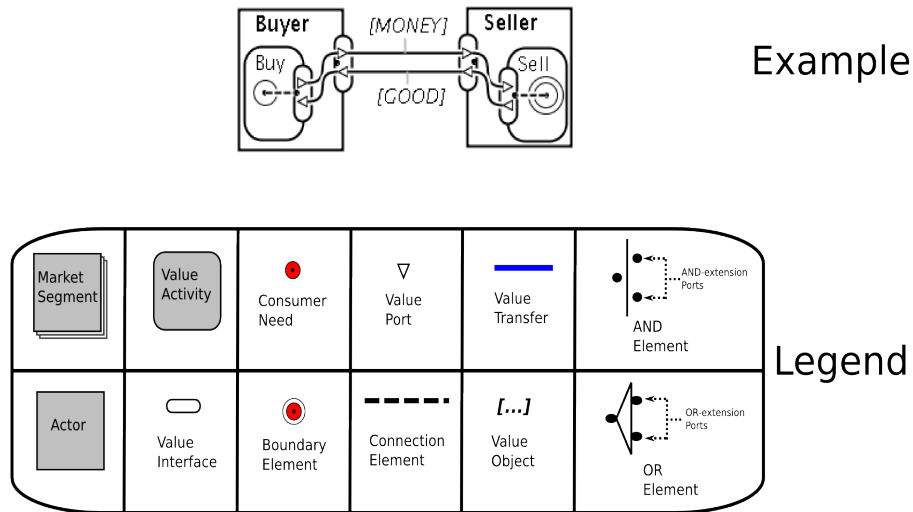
Buyer

Seller

[MONEY]

Buy

Sell

[GOOD]

Example

| Market Segment | Value Activity | Consumer Need | ∇ Value Port | Value Transfer | AND-extension Ports AND Element |
|---|---|---|---|---|---|
| Actor | Value Interface | Boundary Element | Connection Element | [...] Value Object | OR-extension Ports OR Element |

Legend